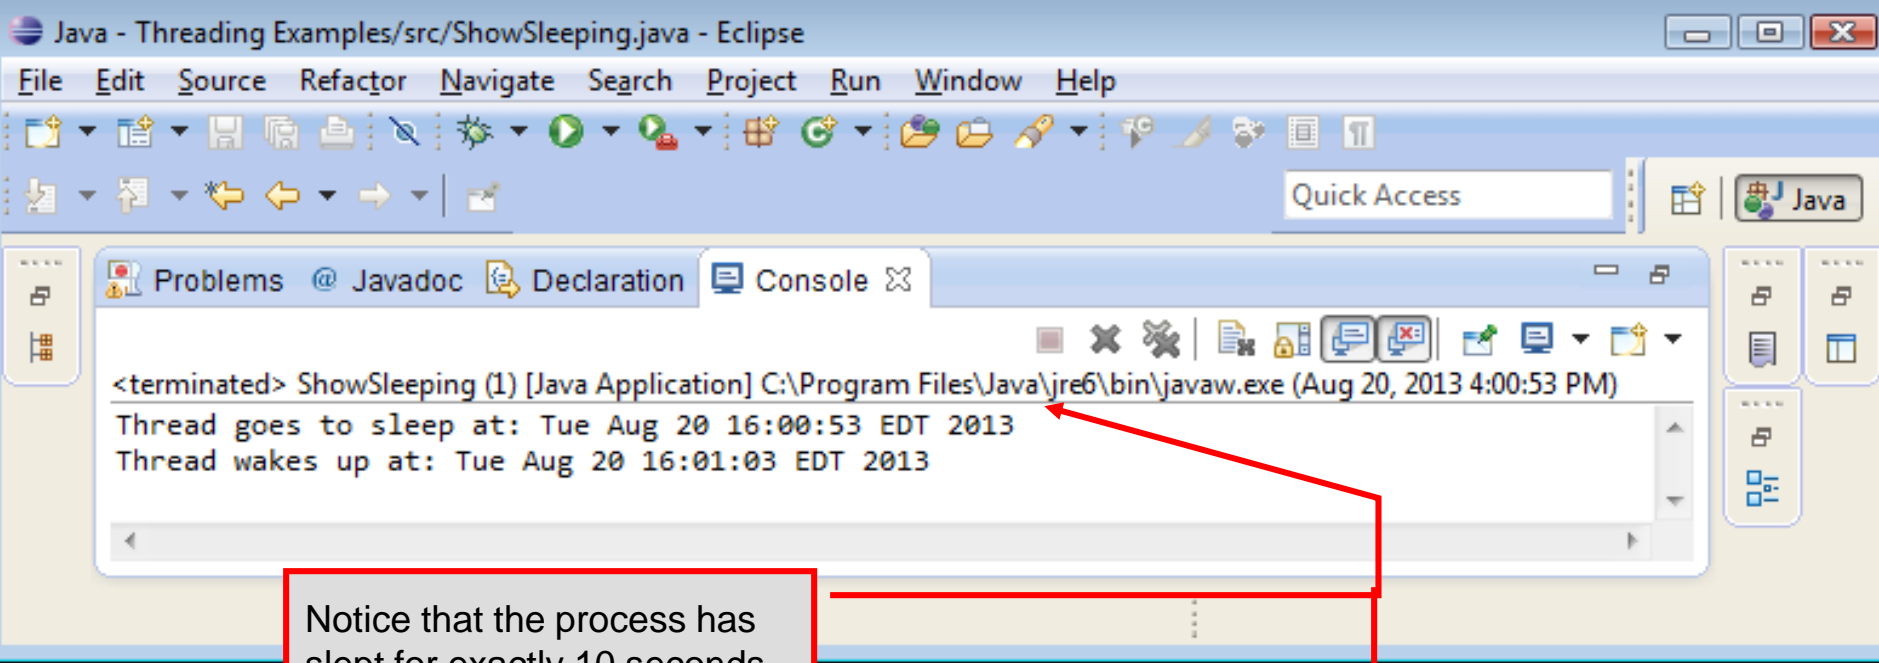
Java - Threading Examples/src/ShowSleeping.java - Eclipse

File Edit Source Refactor Navigate Search Project Run Window Help

Quick Access

Java

Problems @ Javadoc Declaration Console

<terminated> ShowSleeping (1) [Java Application] C:\Program Files\Java\jre6\bin\javaw.exe (Aug 20, 2013 4:00:53 PM)
Thread goes to sleep at: Tue Aug 20 16:00:53 EDT 2013
Thread wakes up at: Tue Aug 20 16:01:03 EDT 2013

Notice that the process has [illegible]